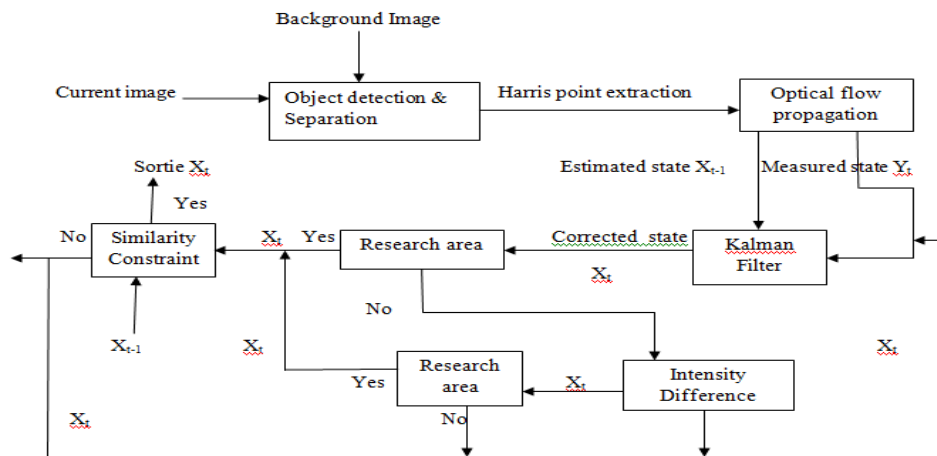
Background Image

Current image

Object detection & Separation

Harris point extraction

Optical flow propagation

Sortie $X_t$

Estimated state $X_{t-1}$

Measured state $Y_t$

Yes

No

Similarity Constraint

$X_t$

Yes

Research area

Corrected state

Kalman Filter

$X_t$

No

$X_{t-1}$

$X_t$

$X_t$

Research area

Yes

$X_t$

Intensity Difference

No

$X_t$